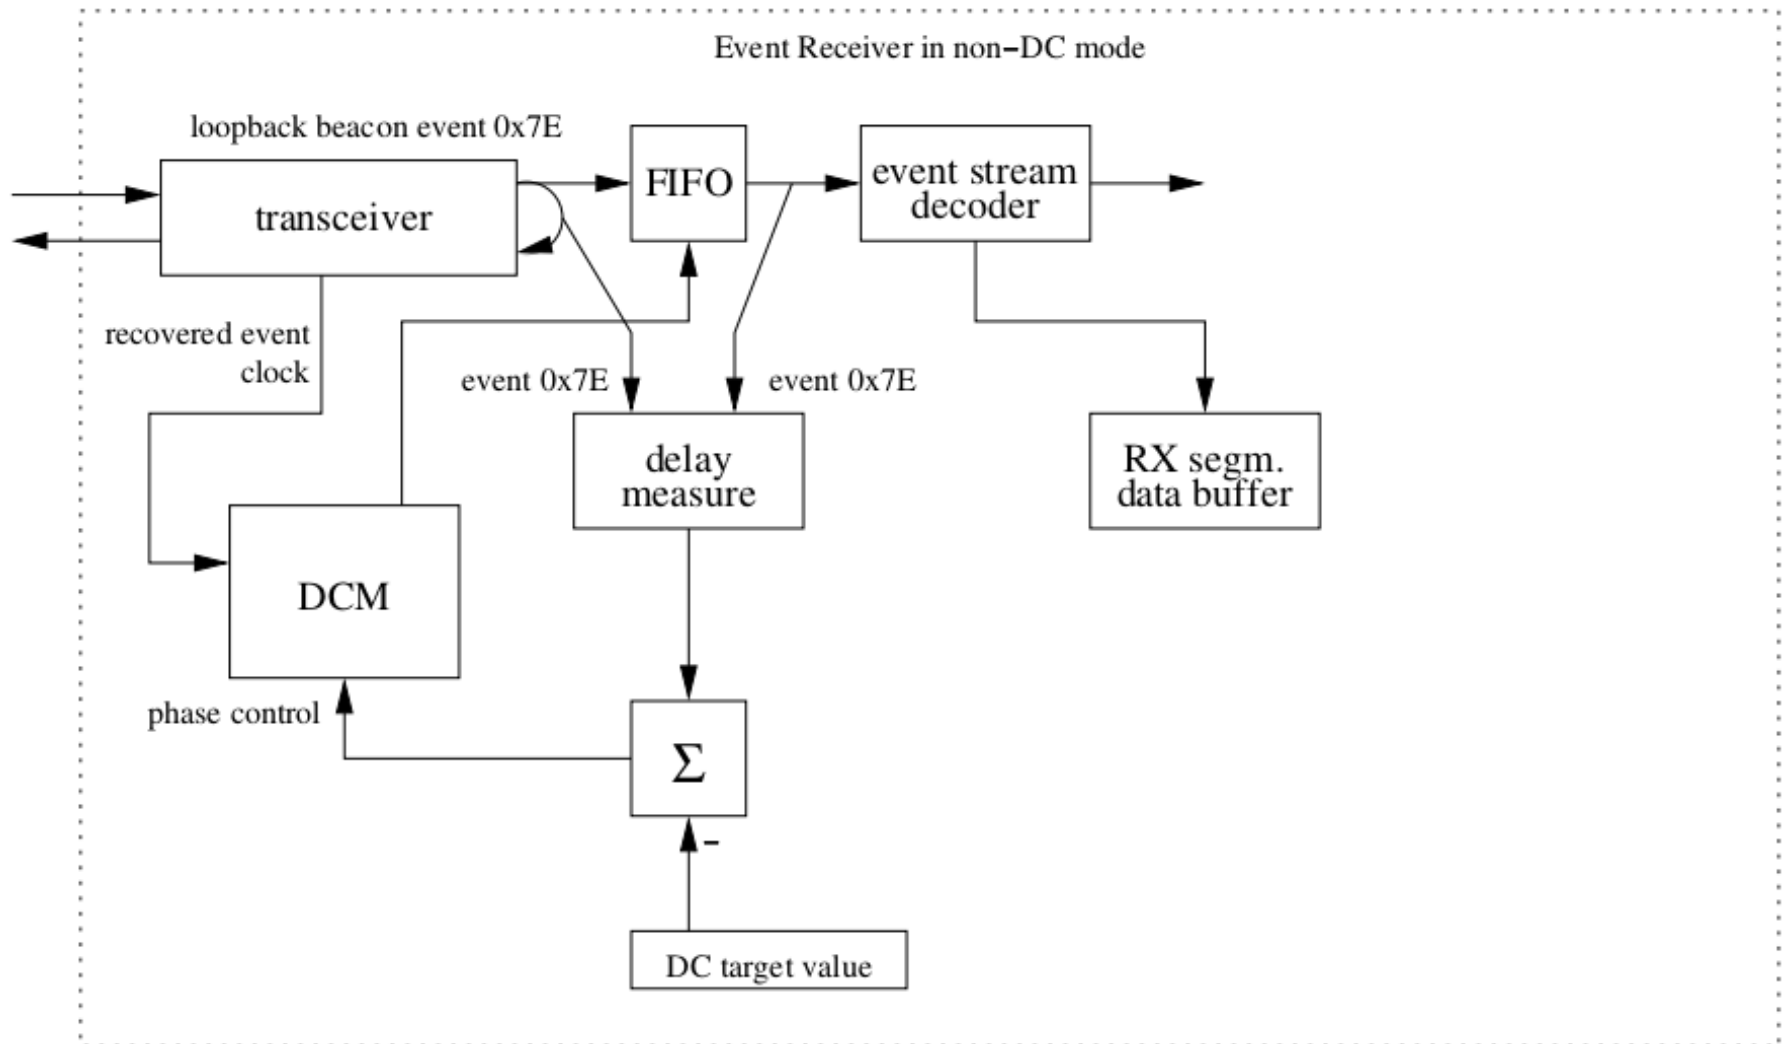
Event Receiver in non–DC mode

loopback beacon event 0x7E

transceiver

FIFO

event stream decoder

recovered event clock

event 0x7E

event 0x7E

delay measure

RX segm. data buffer

DCM

phase control

$\Sigma$

–

DC target value